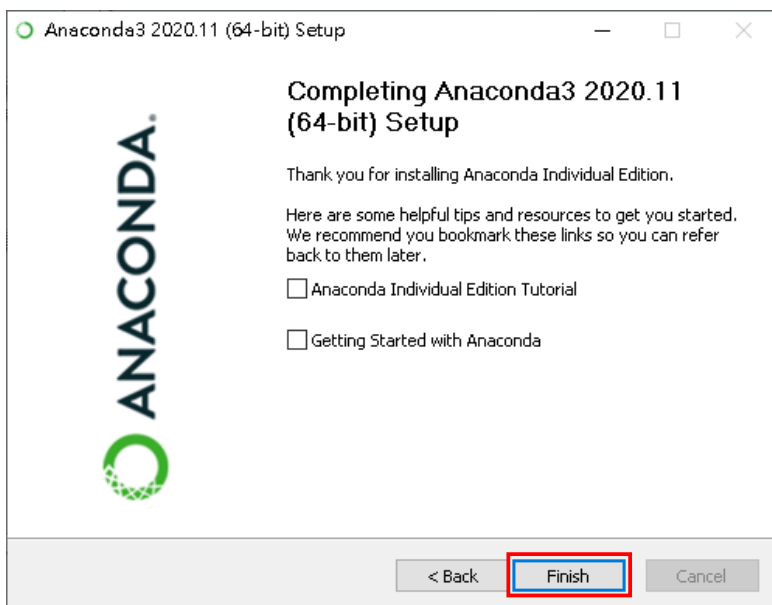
Anaconda3 2020.11 (64-bit) Setup

ANACONDA.

Completing Anaconda3 2020.11 (64-bit) Setup

Thank you for installing Anaconda Individual Edition.

Here are some helpful tips and resources to get you started. We recommend you bookmark these links so you can refer back to them later.

Anaconda Individual Edition Tutorial

Getting Started with Anaconda

< Back

Finish

Cancel